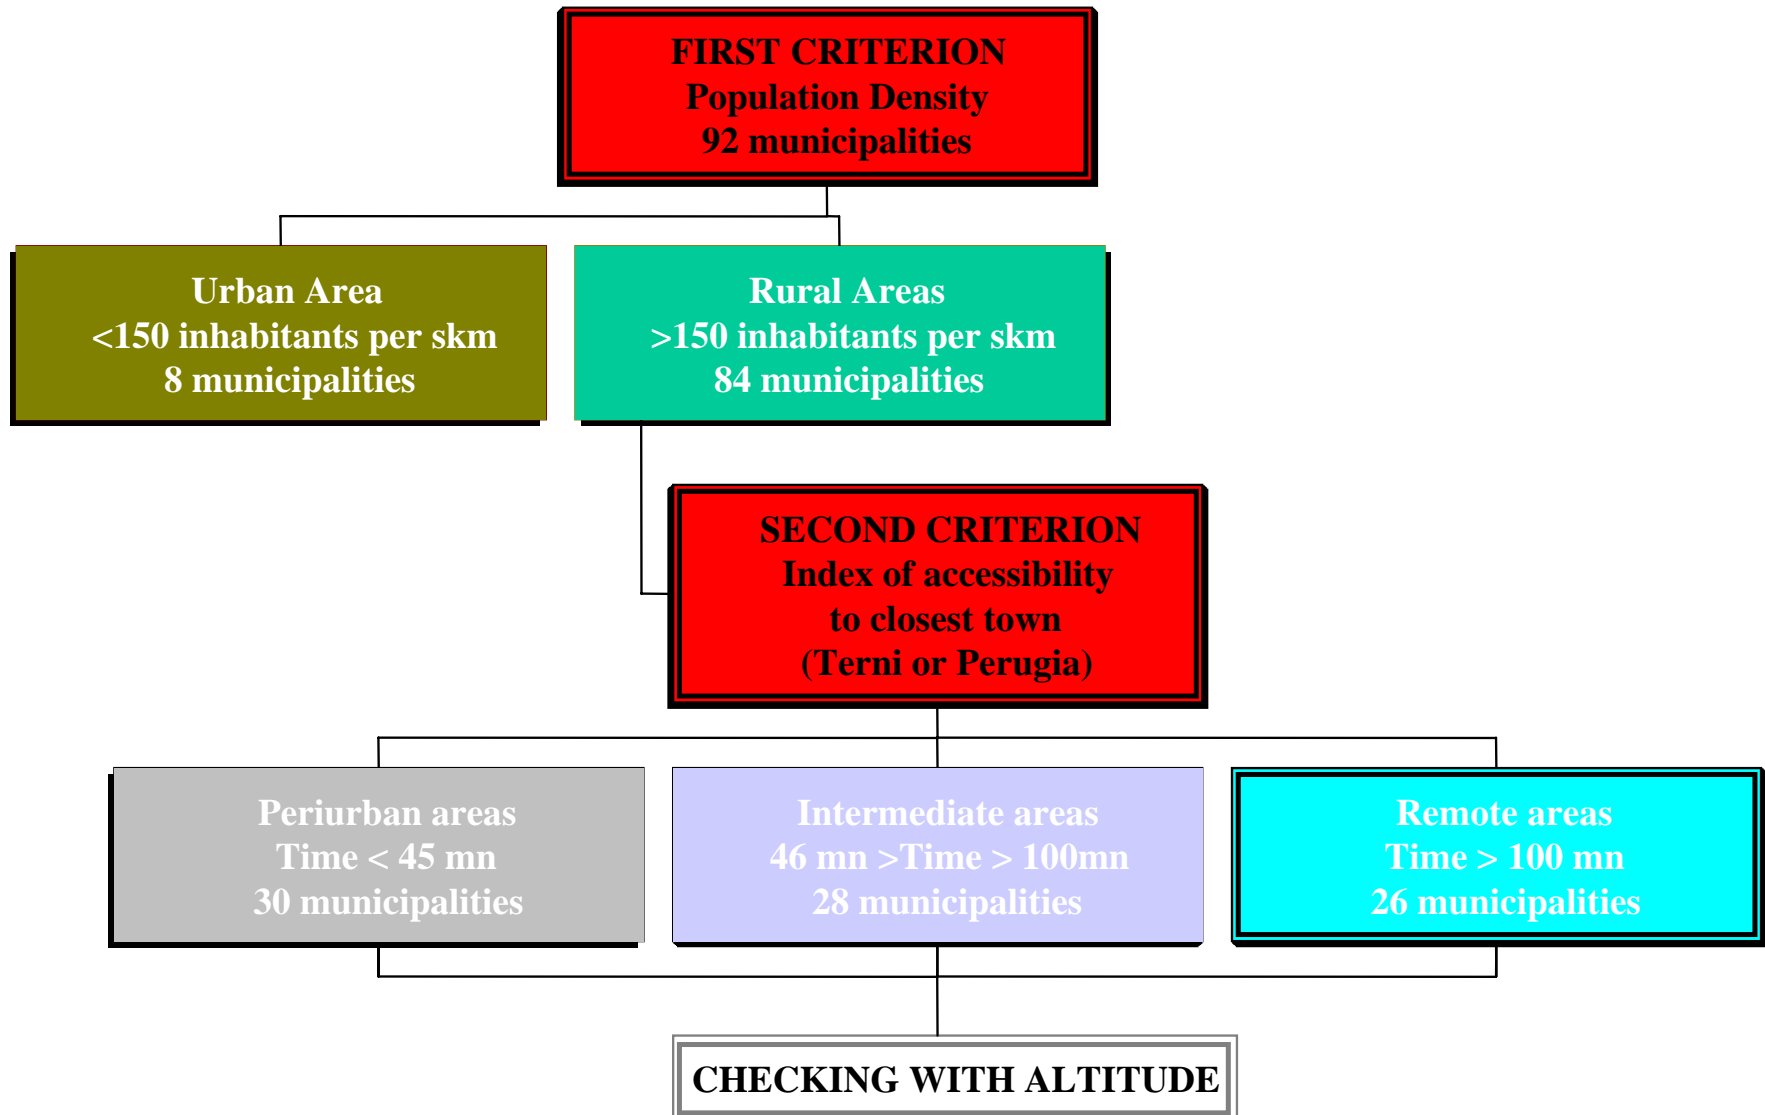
FIRST CRITERION
Population Density
92 municipalities

Urban Area
<150 inhabitants per skm
8 municipalities

Rural Areas
>150 inhabitants per skm
84 municipalities

SECOND CRITERION
Index of accessibility
to closest town
(Terni or Perugia)

Periurban areas
Time < 45 mn
30 municipalities

Intermediate areas
46 mn >Time > 100mn
28 municipalities

Remote areas
Time > 100 mn
26 municipalities

CHECKING WITH ALTITUDE